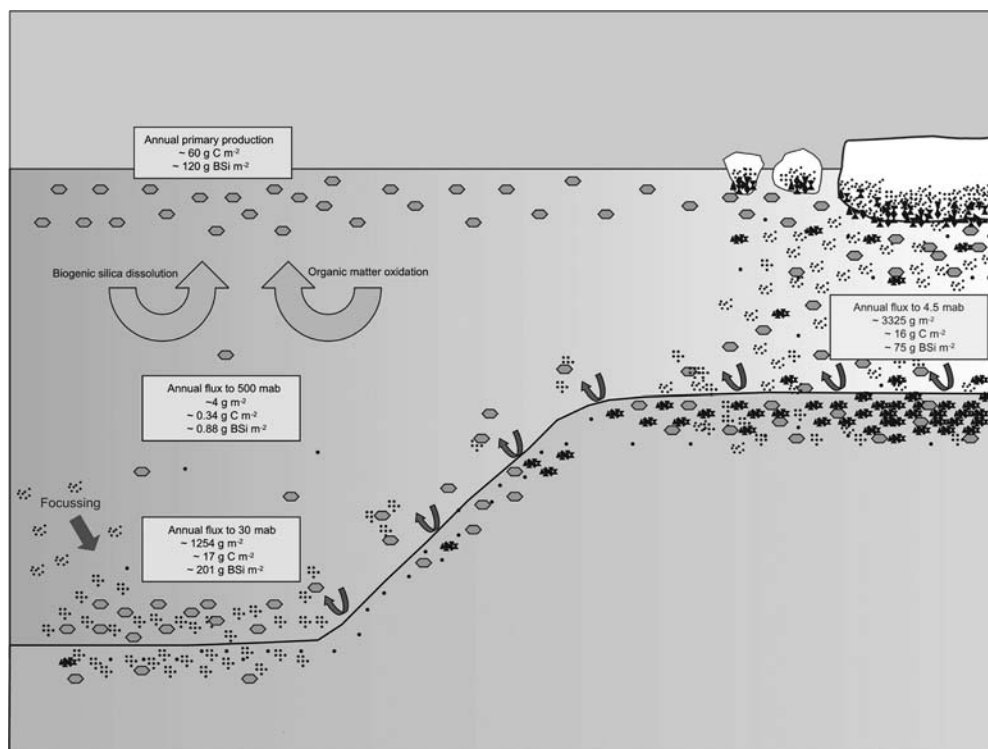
Annual primary production
~ 60 g C m$^{-2}$
~ 120 g BSi m$^{-2}$

Biogenic silica dissolution

Organic matter oxidation

Annual flux to 4.5 mab
~ 3325 g m$^{-2}$
~ 16 g C m$^{-2}$
~ 75 g BSi m$^{-2}$

Annual flux to 500 mab
~4 g m$^{-2}$
~ 0.34 g C m$^{-2}$
~ 0.88 g BSi m$^{-2}$

Focussing

Annual flux to 30 mab
~ 1254 g m$^{-2}$
~ 17 g C m$^{-2}$
~ 201 g BSi m$^{-2}$